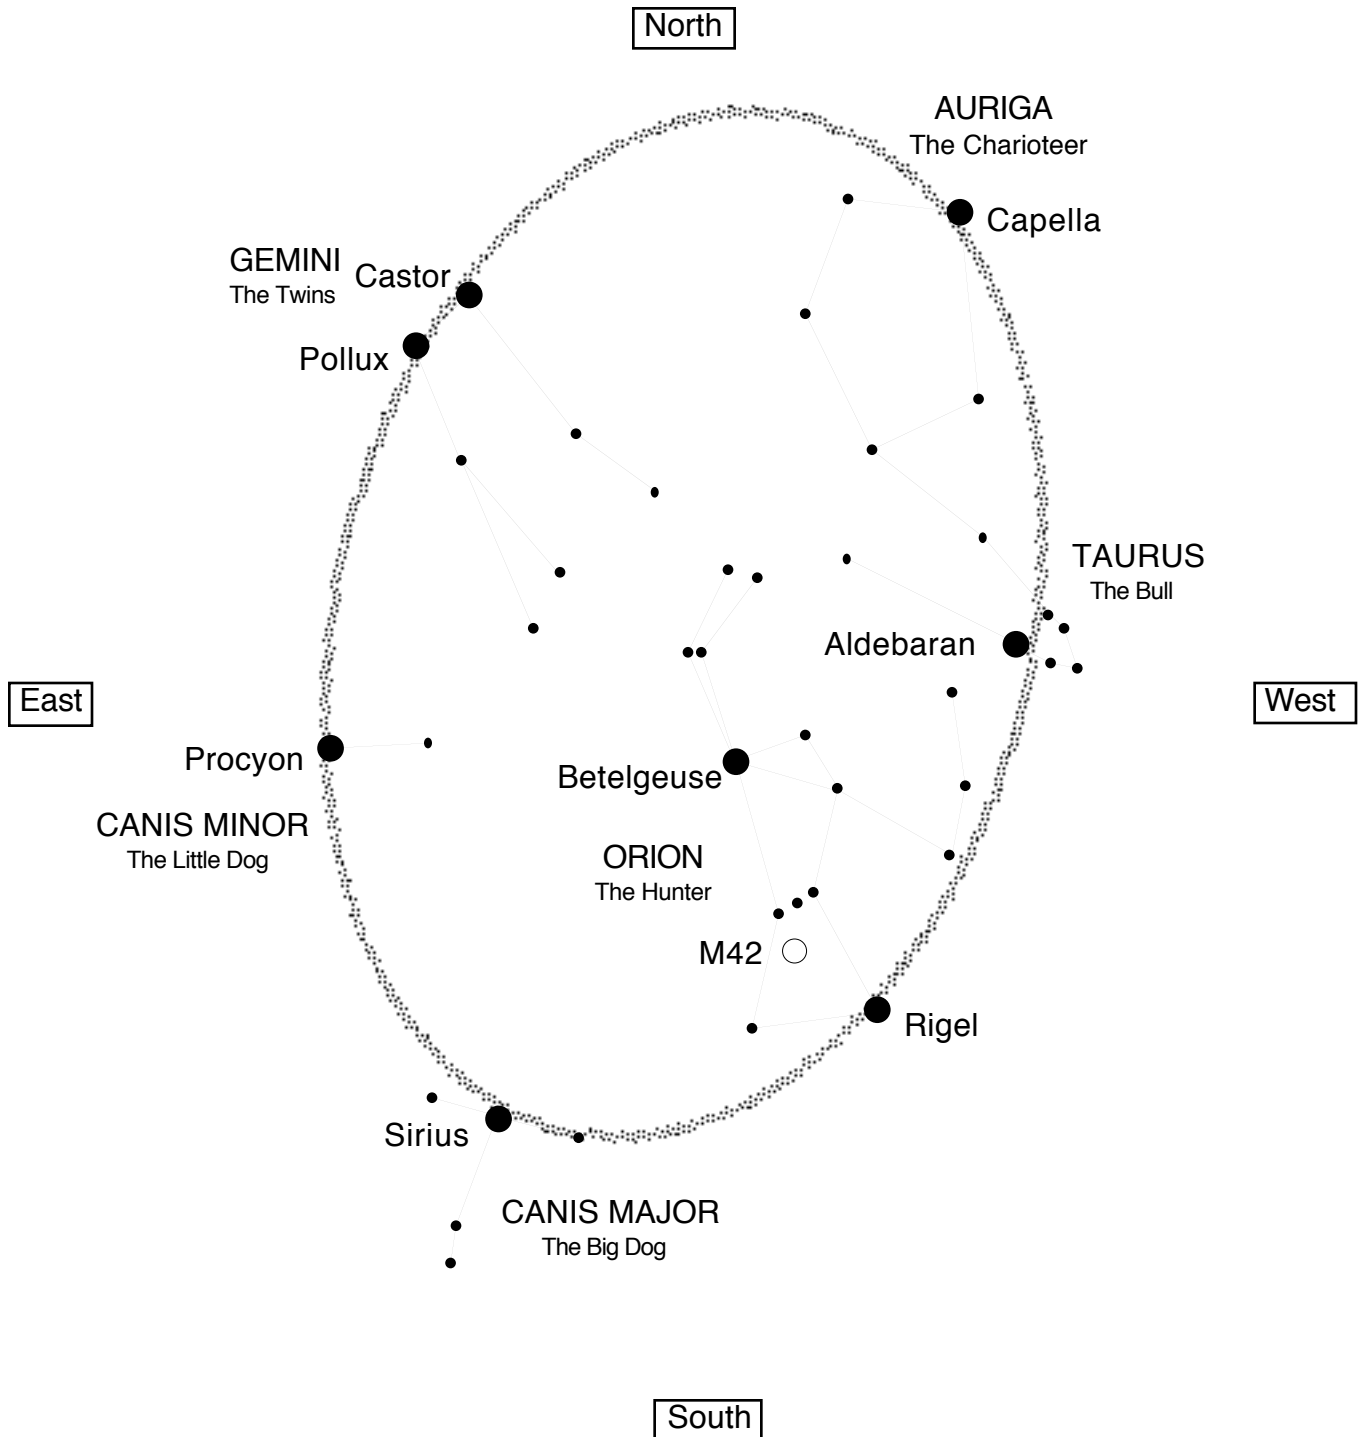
North

AURIGA
The Charioteer

Capella

GEMINI
The Twins

Castor

Pollux

TAURUS
The Bull

Aldebaran

East

West

Procyon

Betelgeuse

CANIS MINOR
The Little Dog

ORION
The Hunter

M42

Rigel

Sirius

CANIS MAJOR
The Big Dog

South